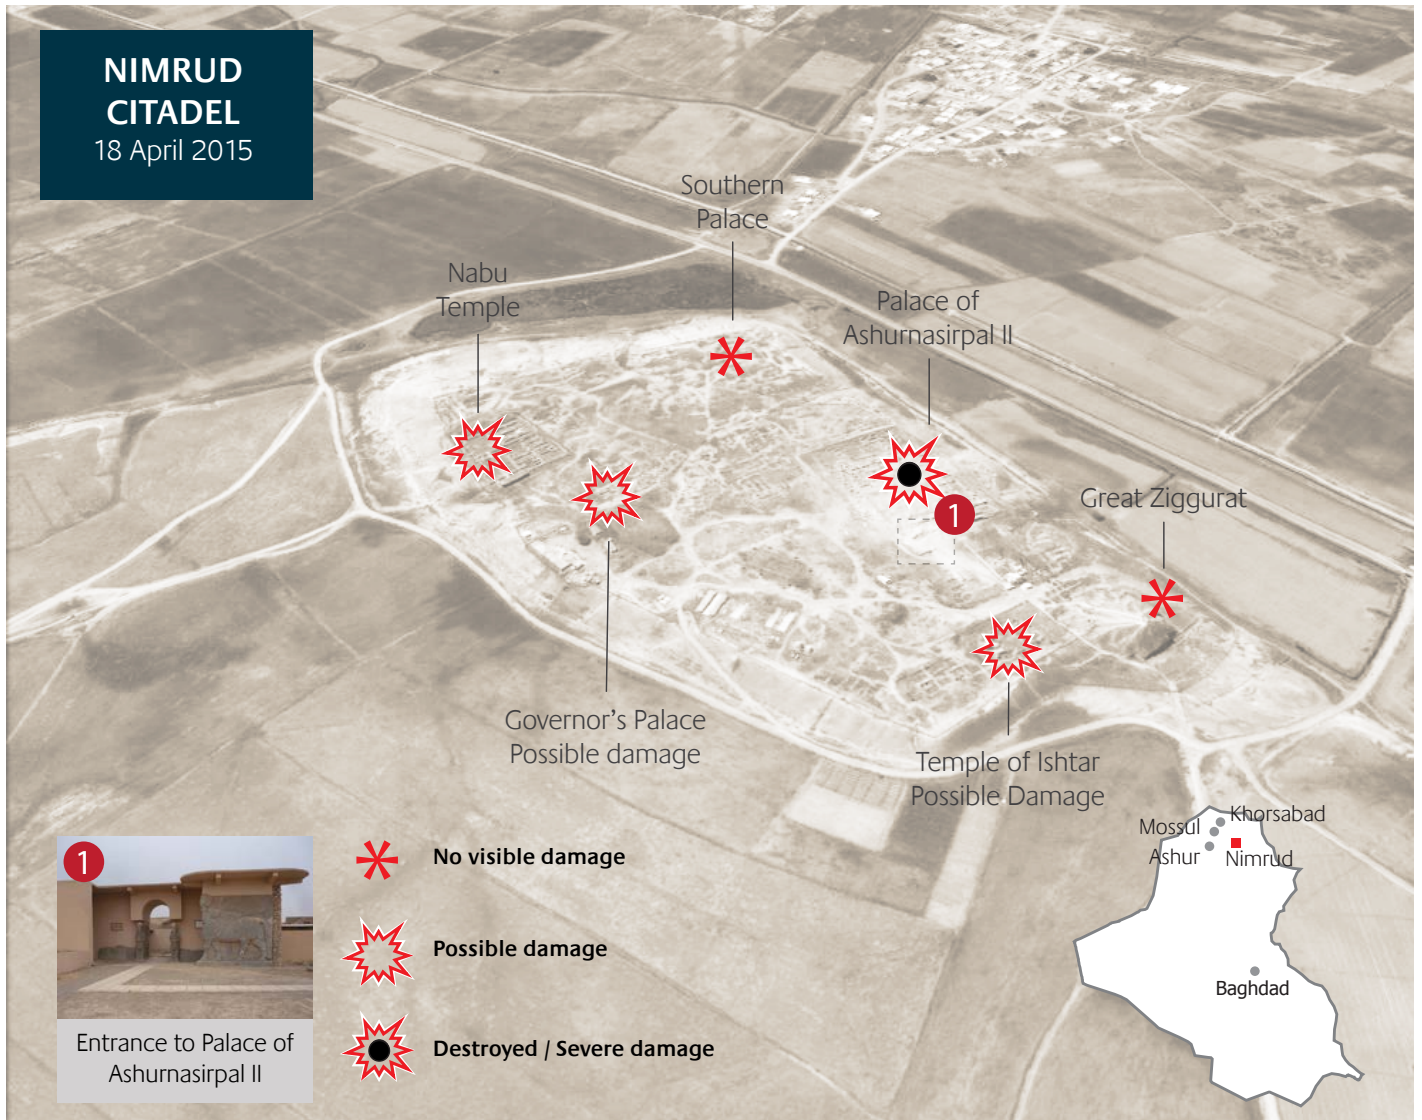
NIMRUD CITADEL
18 April 2015

Southern Palace

Nabu Temple

Palace of Ashurnasirpal II

1

Great Ziggurat

Governor's Palace
Possible damage

Temple of Ishtar
Possible Damage

Mossul
Khorsabad
Ashur
Nimrud
Baghdad

1

Entrance to Palace of Ashurnasirpal II

No visible damage

Possible damage

Destroyed / Severe damage